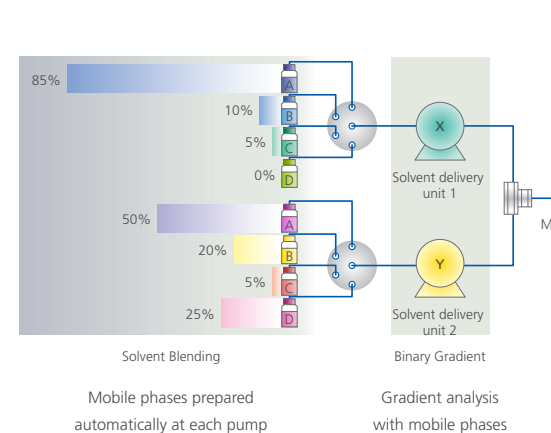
85%
A
10%
B
5%
C
0%
D
X
Solvent delivery unit 1
50%
A
20%
B
5%
C
25%
D
Y
Solvent delivery unit 2
M
Solvent Blending
Binary Gradient
Mobile phases prepared automatically at each pump
Gradient analysis with mobile phases